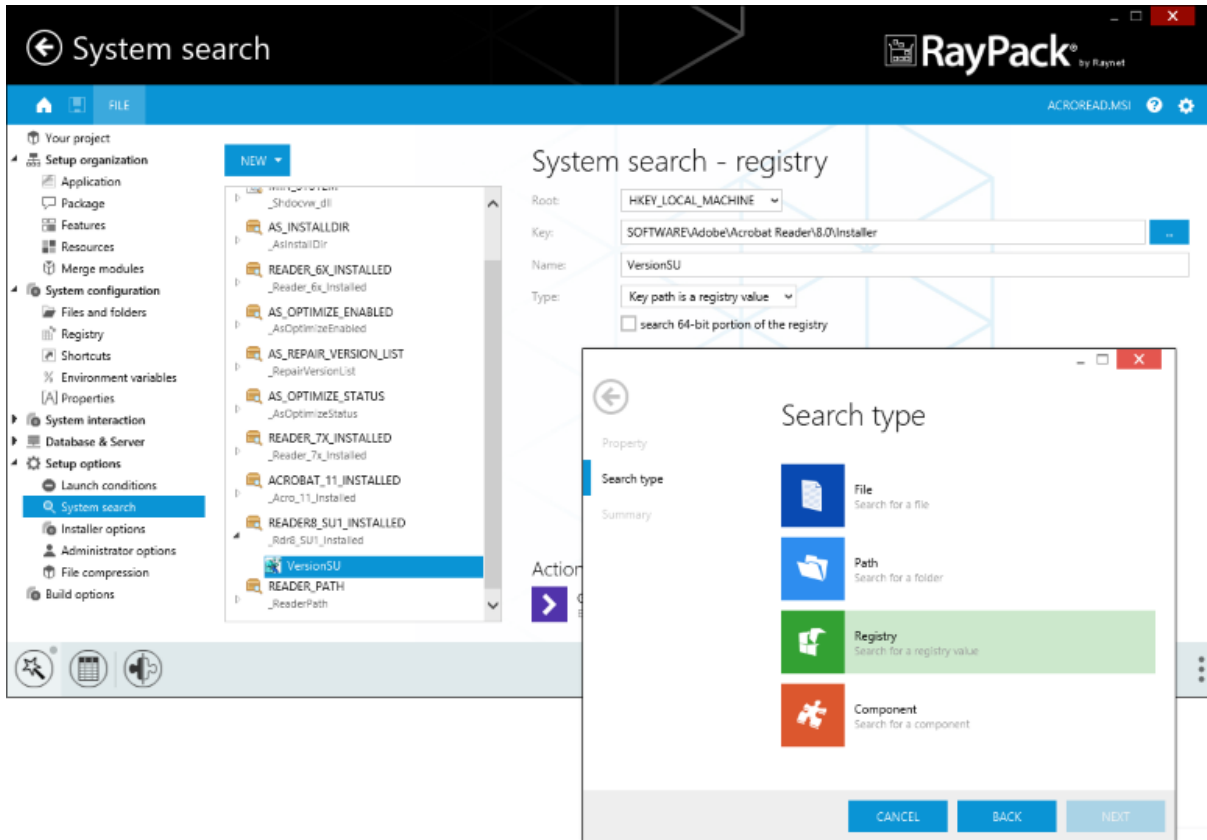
System search

RayPack® by Raynet

FILE

ACROREAD.MSI

Your project
Setup organization
Application
Package
Features
Resources
Merge modules
System configuration
Files and folders
Registry
Shortcuts
Environment variables
Properties
System interaction
Database & Server
Setup options
Launch conditions
System search
Installer options
Administrator options
File compression
Build options

NEW

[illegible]
_Shdocvw_dll
AS_INSTALLDIR
_AsInstallDir
READER_6X_INSTALLED
_Reader_6x_Installed
AS_OPTIMIZE_ENABLED
_AsOptimizeEnabled
AS_REPAIR_VERSION_LIST
_RepairVersionList
AS_OPTIMIZE_STATUS
_AsOptimizeStatus
READER_7X_INSTALLED
_Reader_7x_Installed
ACROBAT_11_INSTALLED
_Acro_11_Installed
READER8_SU1_INSTALLED
_Rdr8_SU1_Installed
VersionSU
READER_PATH
_ReaderPath

System search - registry

Root: HKEY_LOCAL_MACHINE
Key: SOFTWARE\Adobe\Acrobat Reader\8.0\Installer ...
Name: VersionSU
Type: Key path is a registry value
search 64-bit portion of the registry

Action

Property
Search type
Summary

Search type

File
Search for a file
Path
Search for a folder
Registry
Search for a registry value
Component
Search for a component

CANCEL BACK NEXT